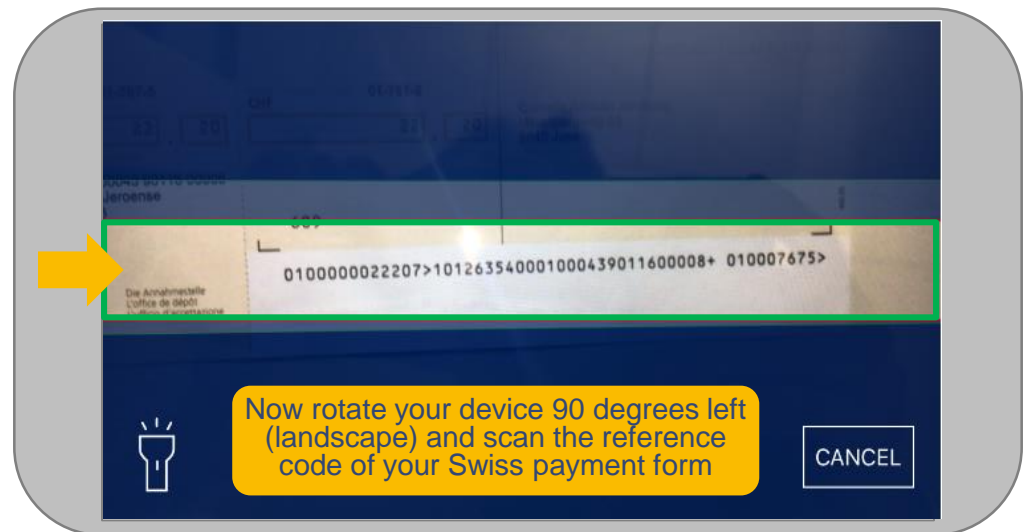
010000022207>101263540001000439011600008+ 010007675>

Die Annahmestelle
L'office de dépôt

Now rotate your device 90 degrees left (landscape) and scan the reference code of your Swiss payment form

CANCEL